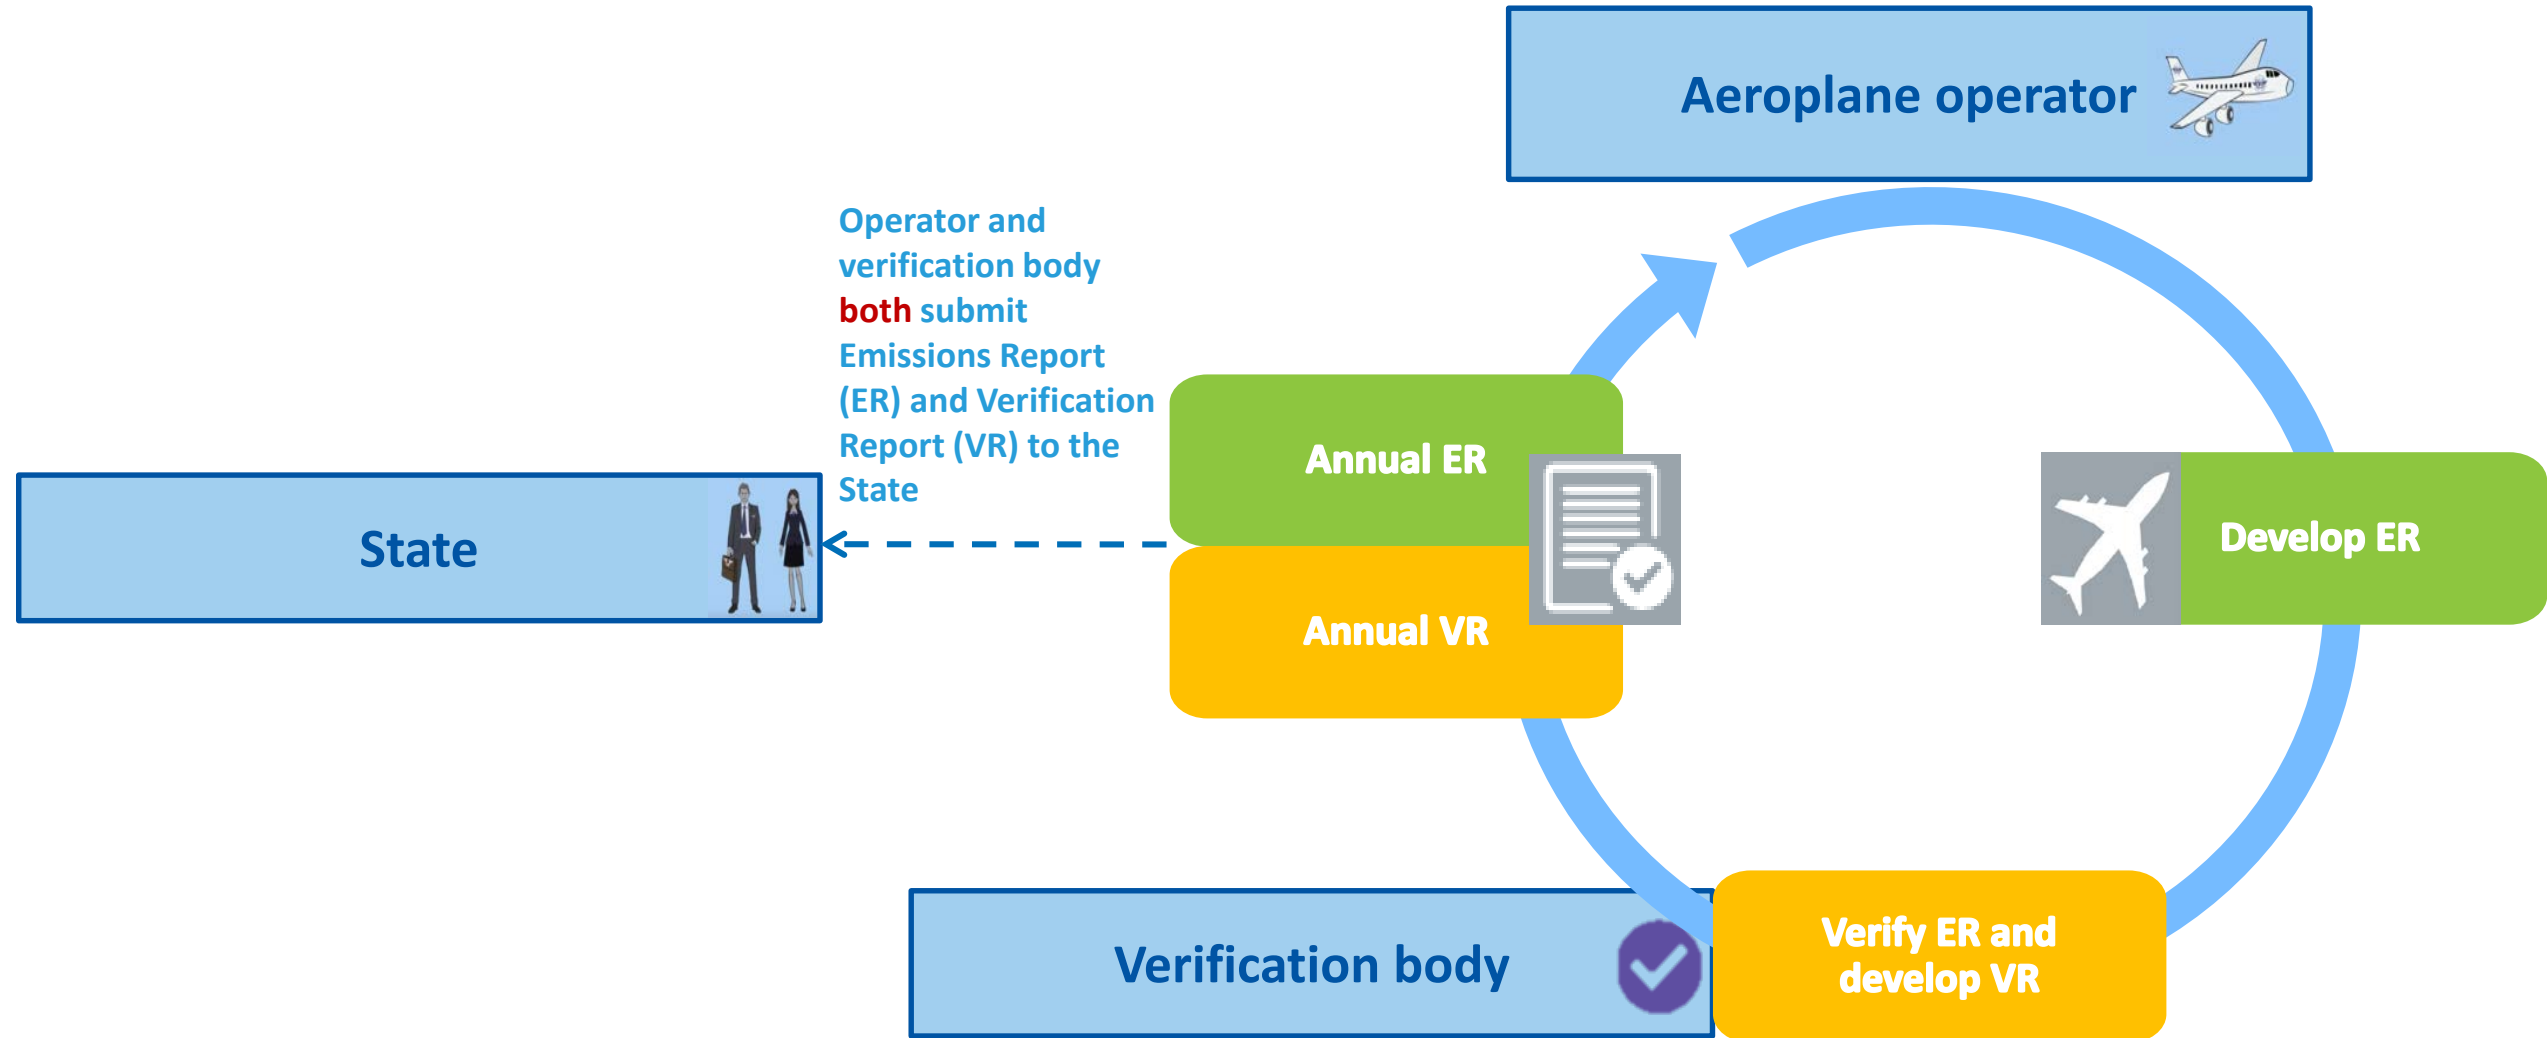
Aeroplane operator

Operator and verification body both submit Emissions Report (ER) and Verification Report (VR) to the State

State

Annual ER

Annual VR

Develop ER

Verification body

Verify ER and develop VR